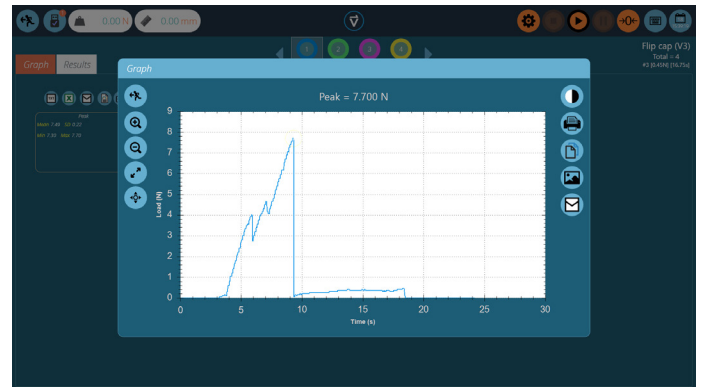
0.00 N 0.00 mm

1 2 3 4

Flip cap (V3)
Total = 4
#3 [0.45N] [16.75s]

Graph Results

Peak
Mean 7.48 Std 0.22
Min 7.33 Max 7.70

Graph

Peak = 7.700 N

| Load (N) | 0 | 1 | 2 | 3 | 4 | 5 | 6 | 7 | 8 | 9 |
|---|---|---|---|---|---|---|---|---|---|---|

Time (s)
0 5 10 15 20 25 30